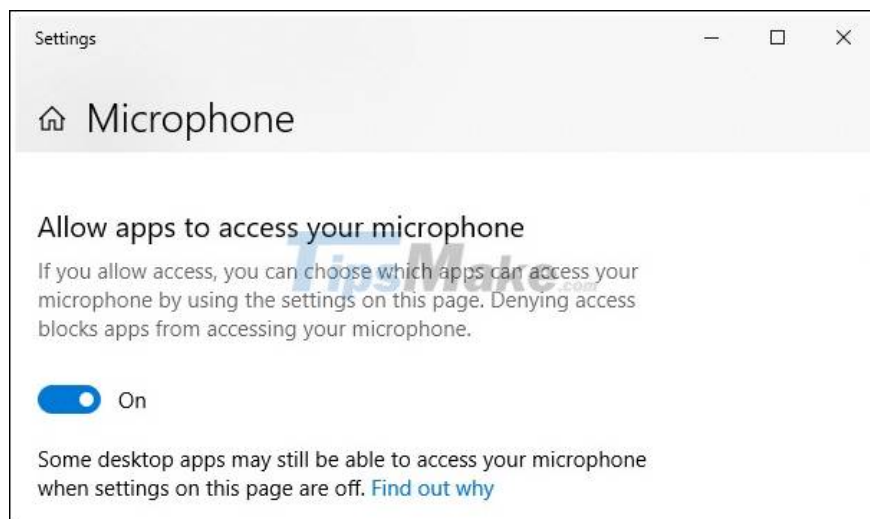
Settings

Microphone

Allow apps to access your microphone

If you allow access, you can choose which apps can access your microphone by using the settings on this page. Denying access blocks apps from accessing your microphone.

On

Some desktop apps may still be able to access your microphone when settings on this page are off. Find out why

TipsMake.com